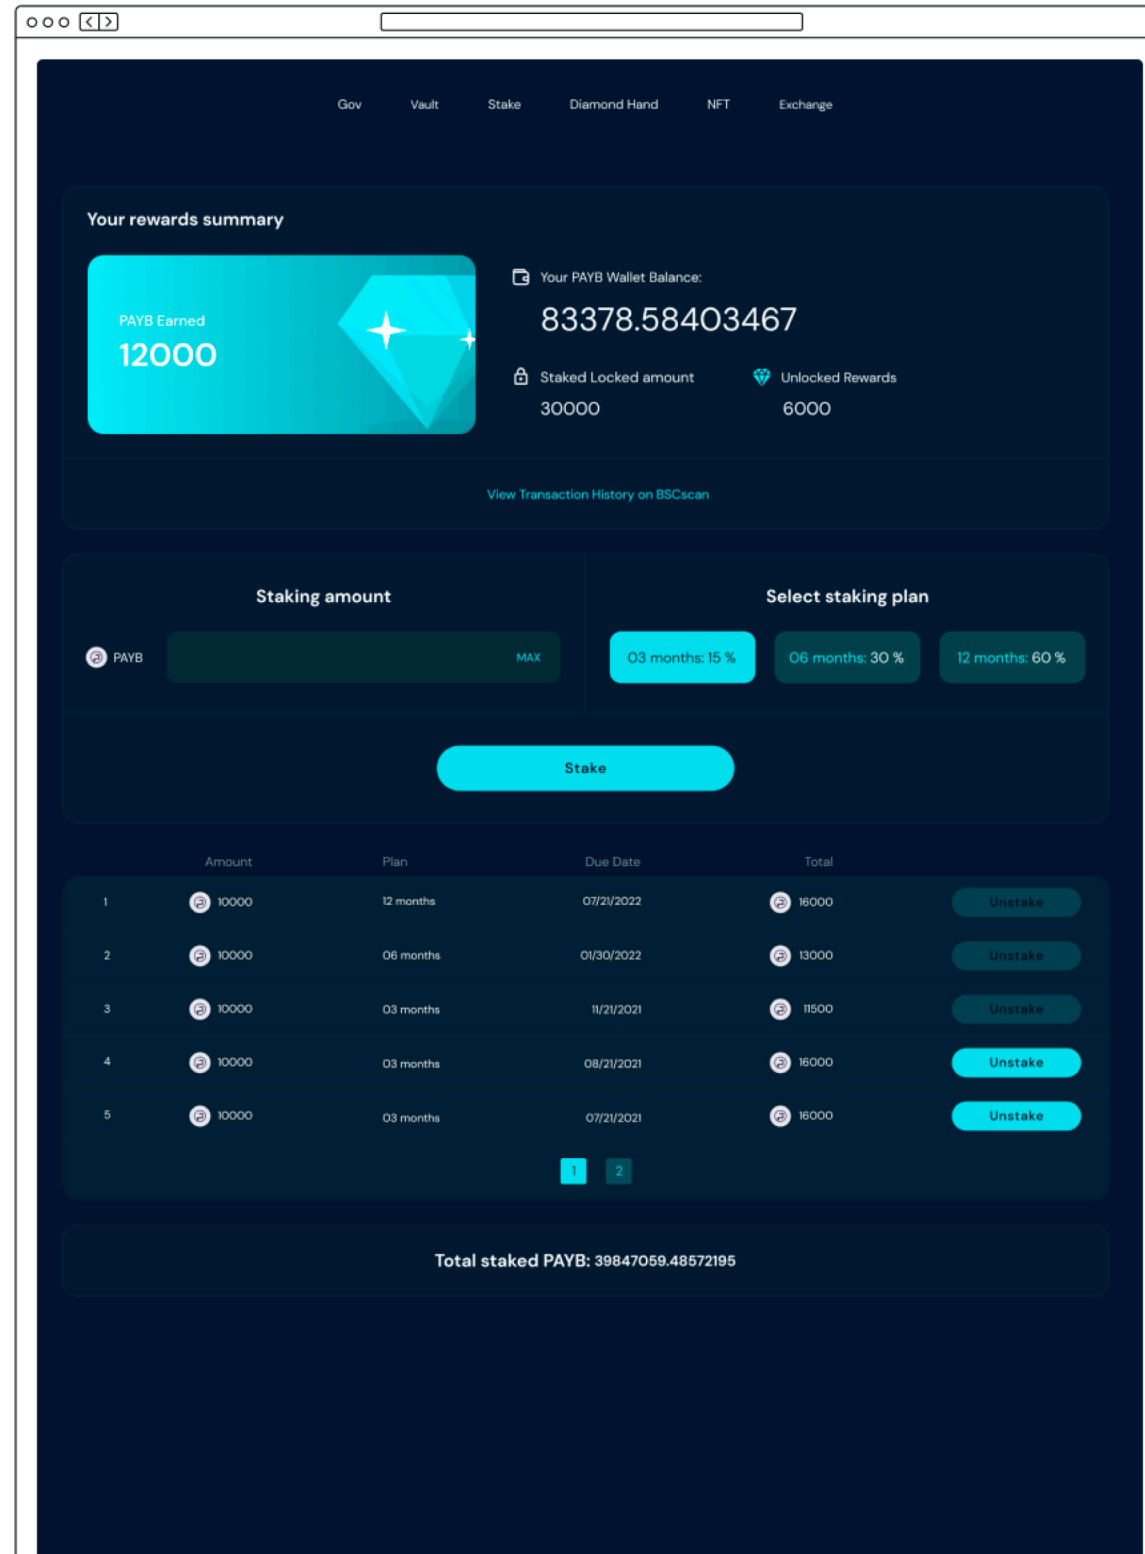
Gov Vault Stake Diamond Hand NFT Exchange

Your rewards summary

PAYB Earned
12000

Your PAYB Wallet Balance:
83378.58403467

Staked Locked amount
30000

Unlocked Rewards
6000

View Transaction History on BSCscan

Staking amount

PAYB MAX

Select staking plan

03 months: 15 %
06 months: 30 %
12 months: 60 %

Stake

| | Amount | Plan | Due Date | Total | |
|---|---|---|---|---|---|
| 1 | 10000 | 12 months | 07/21/2022 | 16000 | Unstake |
| 2 | 10000 | 06 months | 01/30/2022 | 13000 | Unstake |
| 3 | 10000 | 03 months | 11/21/2021 | 11500 | Unstake |
| 4 | 10000 | 03 months | 08/21/2021 | 16000 | Unstake |
| 5 | 10000 | 03 months | 07/21/2021 | 16000 | Unstake |

1 2

Total staked PAYB: 39847059.48572195